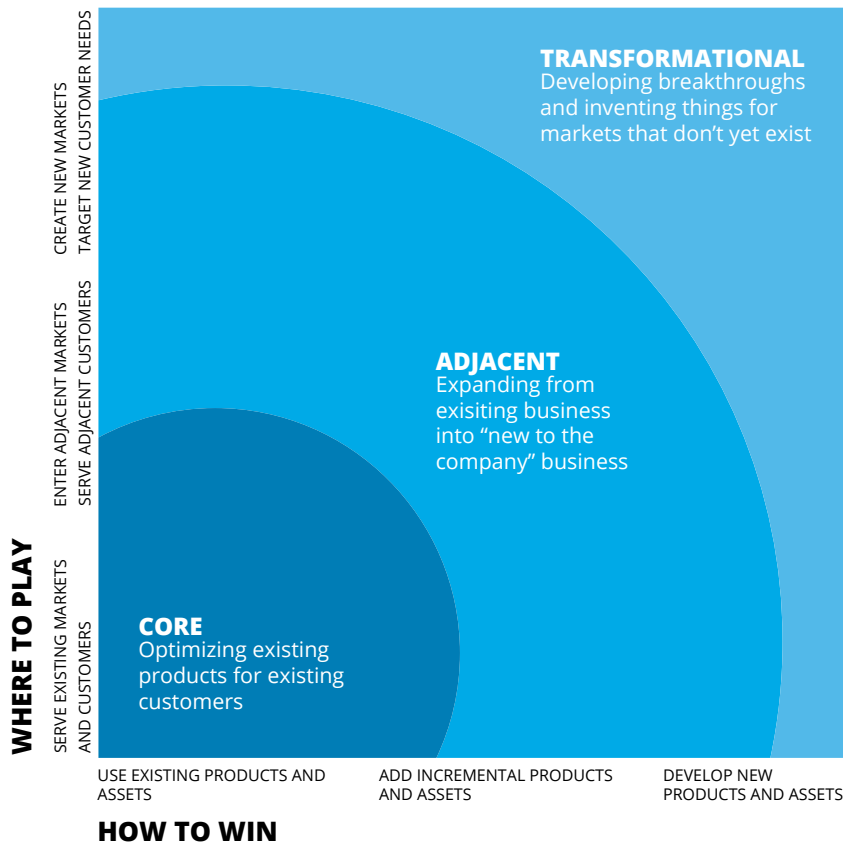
TRANSFORMATIONAL
Developing breakthroughs and inventing things for markets that don’t yet exist

ADJACENT
Expanding from exisiting business into “new to the company” business

CORE
Optimizing existing products for existing customers

WHERE TO PLAY

CREATE NEW MARKETS
TARGET NEW CUSTOMER NEEDS

ENTER ADJACENT MARKETS
SERVE ADJACENT CUSTOMERS

SERVE EXISTING MARKETS
AND CUSTOMERS

USE EXISTING PRODUCTS AND ASSETS

ADD INCREMENTAL PRODUCTS AND ASSETS

DEVELOP NEW PRODUCTS AND ASSETS

HOW TO WIN